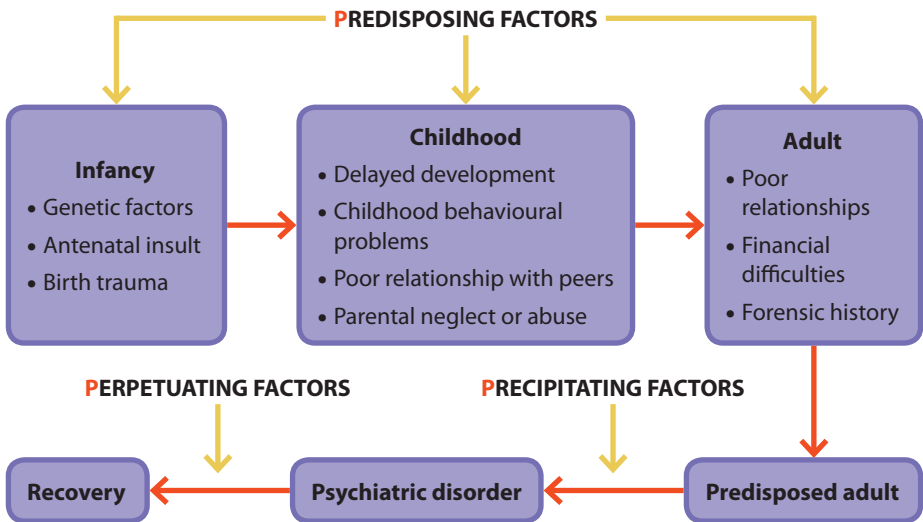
PREDISPOSING FACTORS

Infancy
• Genetic factors
• Antenatal insult
• Birth trauma

Childhood
• Delayed development
• Childhood behavioural problems
• Poor relationship with peers
• Parental neglect or abuse

Adult
• Poor relationships
• Financial difficulties
• Forensic history

PERPETUATING FACTORS

PRECIPITATING FACTORS

Recovery

Psychiatric disorder

Predisposed adult